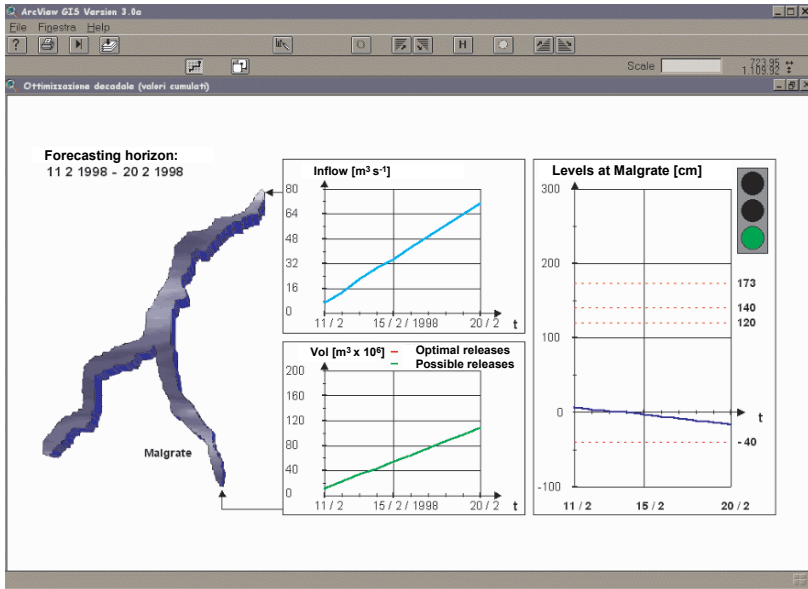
ArcView GIS Version 3.0a
File Finestra Help
Scale
723.95
1 109.32
Ottimizzazione decadale (valori cumulati)

Forecasting horizon:
11 2 1998 - 20 2 1998

Inflow [m³ s⁻¹]
80
64
48
32
16
0
11 / 2
15 / 2 / 1998
20 / 2
t

Vol [m³ x 10⁶]
Optimal releases
Possible releases
200
160
120
80
40
0
11 / 2
15 / 2 / 1998
20 / 2
t

Levels at Malgrate [cm]
300
200
173
140
120
100
0
t
-40
-100
11 / 2
15 / 2
20 / 2

Malgrate